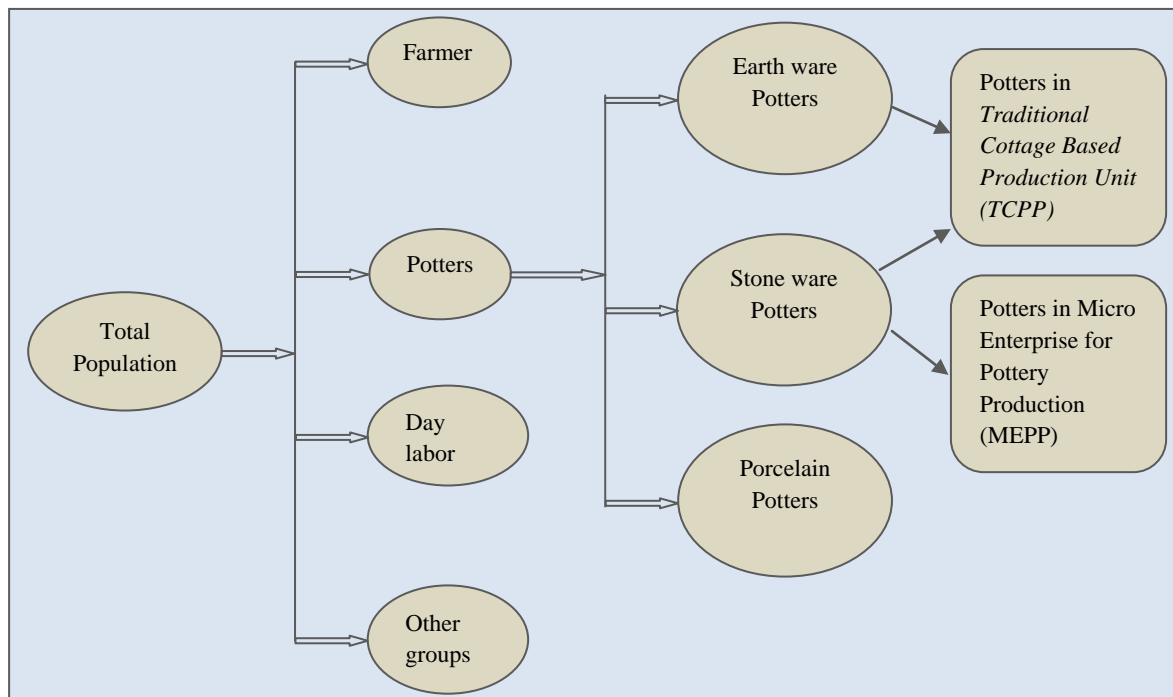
Total Population

Farmer

Potters

Day labor

Other groups

Earth ware Potters

Stone ware Potters

Porcelain Potters

Potters in *Traditional Cottage Based Production Unit (TCPP)*

Potters in Micro Enterprise for Pottery Production (MEPP)